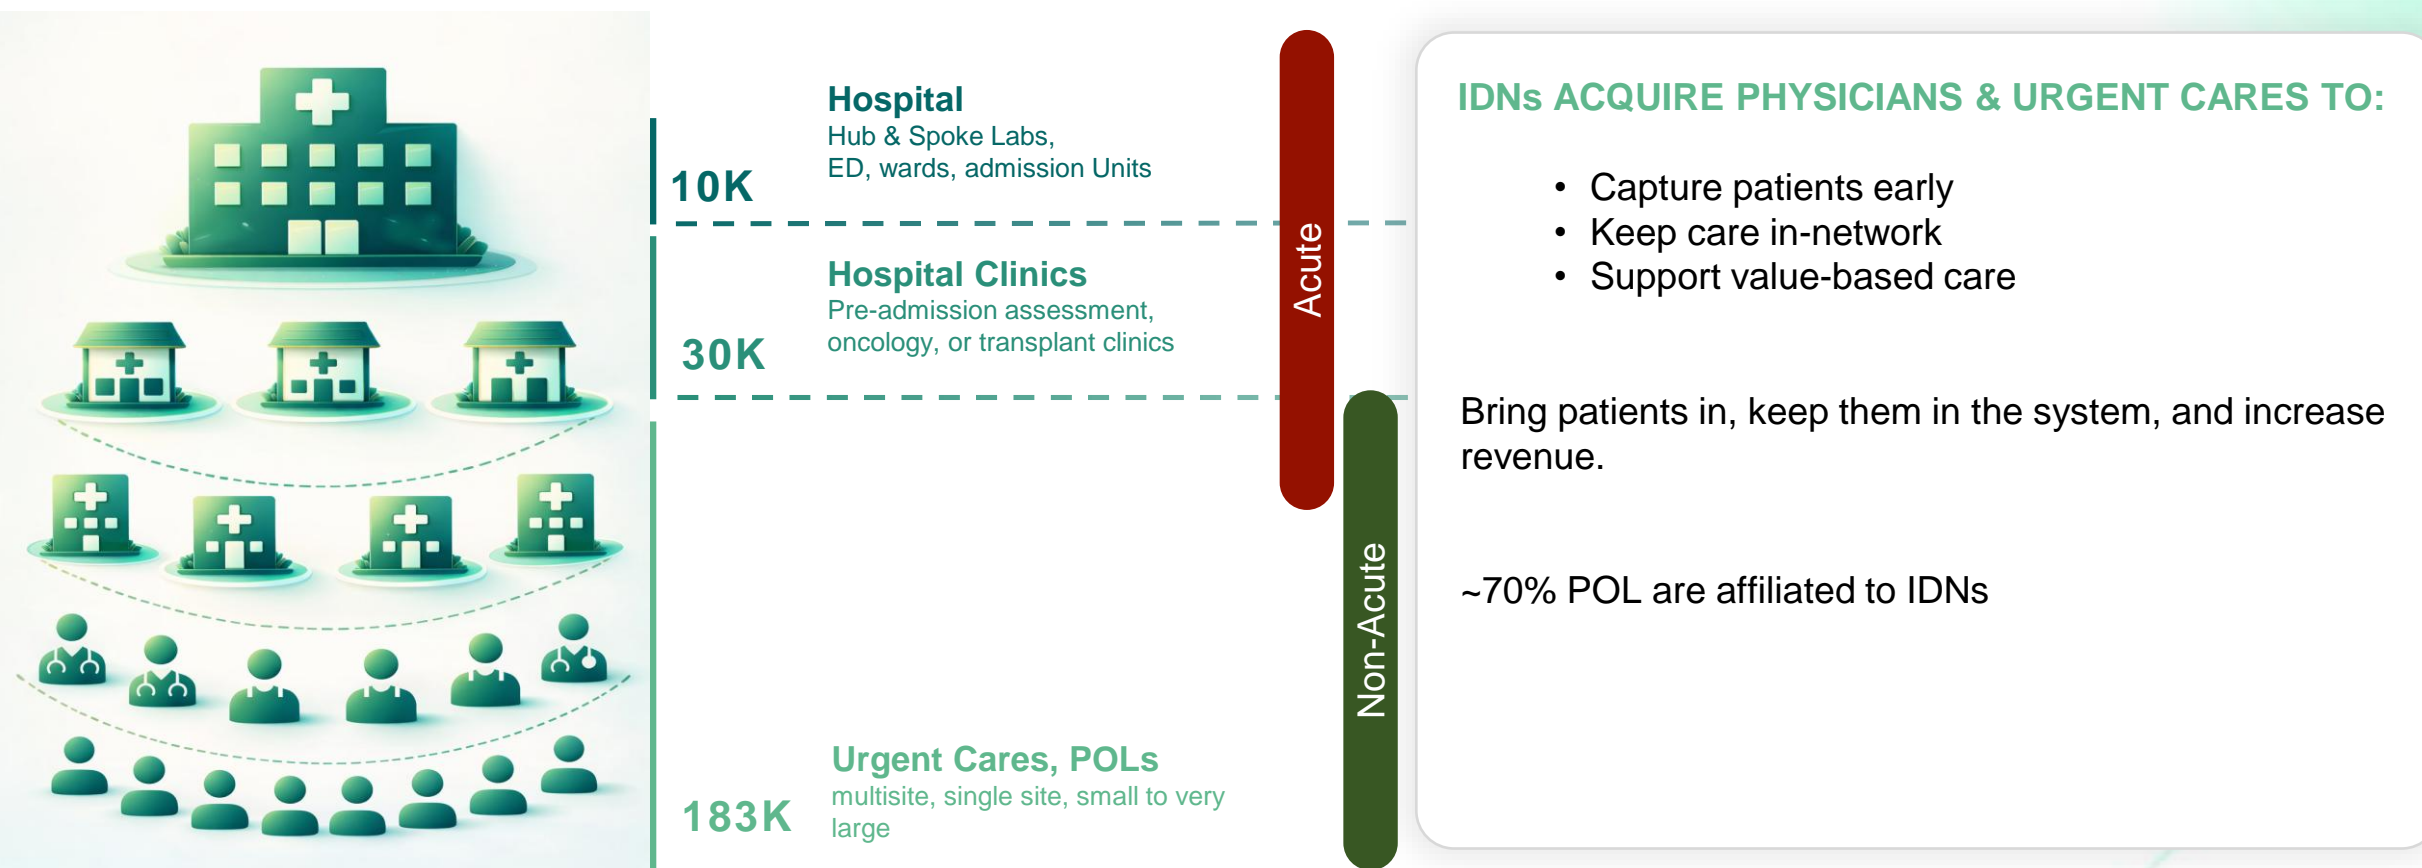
Hospital
Hub & Spoke Labs,
ED, wards, admission Units

10K

Hospital Clinics
Pre-admission assessment,
oncology, or transplant clinics

30K

Urgent Cares, POLs
multisite, single site, small to very large

183K

Acute

Non-Acute

IDNs ACQUIRE PHYSICIANS & URGENT CARES TO:

• Capture patients early
• Keep care in-network
• Support value-based care

Bring patients in, keep them in the system, and increase revenue.

~70% POL are affiliated to IDNs